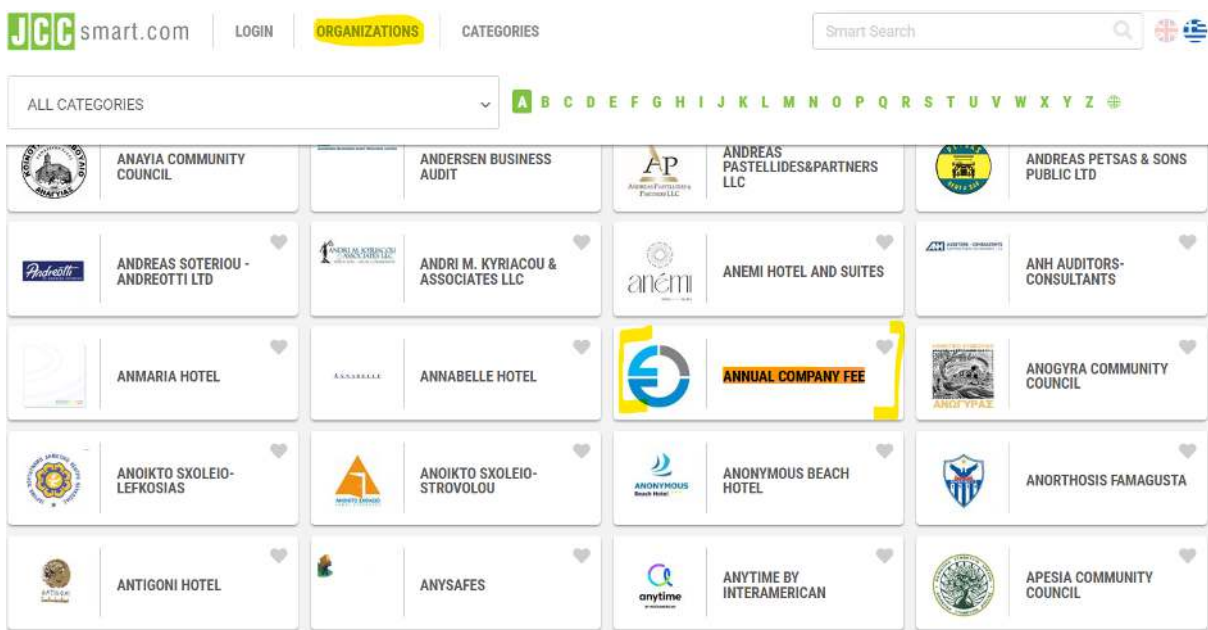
JCC smart.com LOGIN ORGANIZATIONS CATEGORIES Smart Search

ALL CATEGORIES

A B C D E F G H I J K L M N O P Q R S T U V W X Y Z

ANAYIA COMMUNITY COUNCIL

ANDERSEN BUSINESS AUDIT

AP ANDREAS PASTELLIDES&PARTNERS LLC

ANDREAS PETSAS & SONS PUBLIC LTD

Andreotti ANDREAS SOTERIOU - ANDREOTTI LTD

ANDRI M. KYRIACOU & ASSOCIATES LLC

anémi ANEMI HOTEL AND SUITES

ANH AUDITORS-CONSULTANTS

ANMARIA HOTEL

ANNABELLE HOTEL

ANNUAL COMPANY FEE

ΑΝΟΓΥΡΑΣ ANOGYRA COMMUNITY COUNCIL

ANOIKTO SXOLEIO-LEFKOSIAS

ANOIKTO SXOLEIO-STROVOLOU

ANONYMOUS Beach Hotel ANONYMOUS BEACH HOTEL

ANORTHOSIS FAMAGUSTA

ANTIGONI HOTEL

ANYSAFES

anytime ANYTIME BY INTERAMERICAN

APESIA COMMUNITY COUNCIL